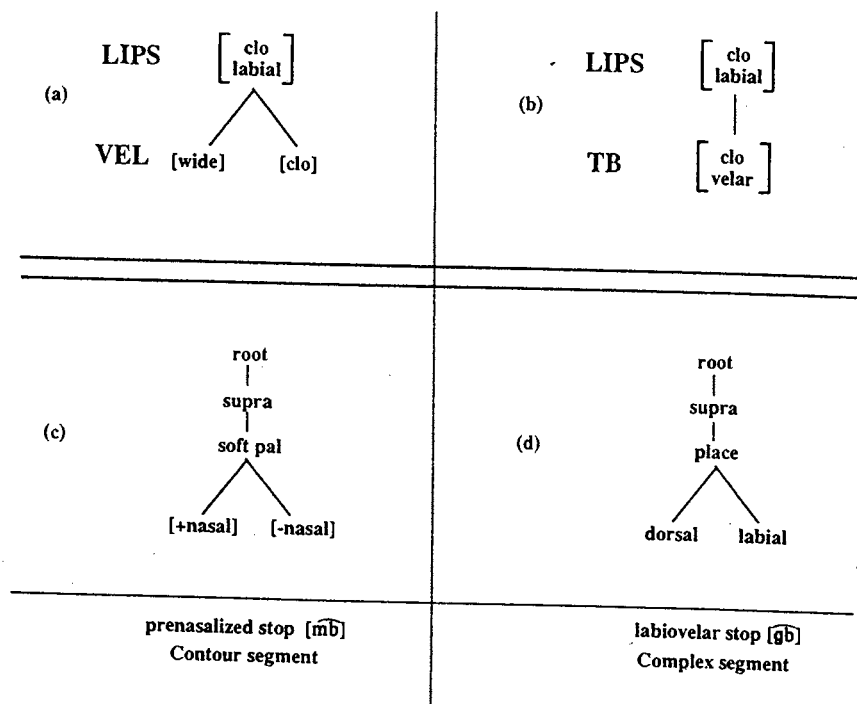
LIPS $\begin{bmatrix} \text{clo} \\ \text{labial} \end{bmatrix}$

(a)

VEL [wide] [clo]

LIPS $\begin{bmatrix} \text{clo} \\ \text{labial} \end{bmatrix}$

(b)

TB $\begin{bmatrix} \text{clo} \\ \text{velar} \end{bmatrix}$

root
supra
(c)
soft pal
[+nasal] [-nasal]

root
supra
(d)
place
dorsal labial

prenasalized stop [$\widehat{mb}$]
Contour segment

labiovelar stop [$\widehat{gb}$]
Complex segment